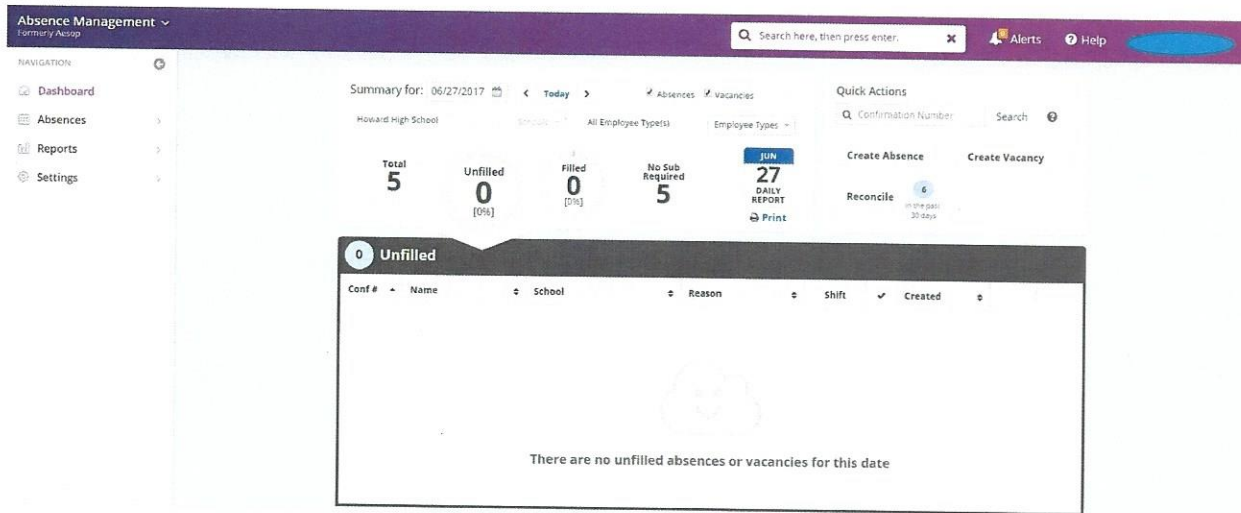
Absence Management
Formerly Aesop

Search here, then press enter.

Alerts

Help

NAVIGATION

Dashboard

Absences

Reports

Settings

Summary for: 06/27/2017

Today

Absences

Vacancies

Howard High School

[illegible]

All Employee Type(s)

Employee Types

Total
5

Unfilled
0
[0%]

Filled
0
[0%]

No Sub Required
5

JUN
27
DAILY REPORT
Print

Quick Actions

Confirmation Number

Search

Create Absence

Create Vacancy

Reconcile

6
in the past 30 days

0 Unfilled

| Conf # | Name | School | Reason | Shift | Created |
|---|---|---|---|---|---|

There are no unfilled absences or vacancies for this date